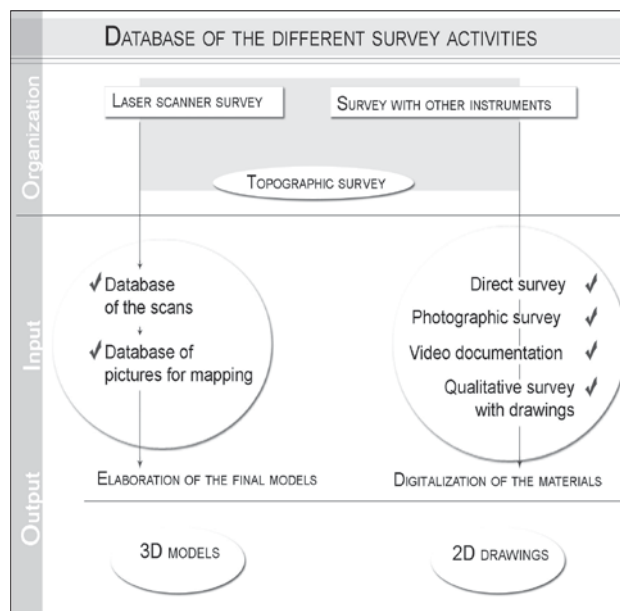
Database of the different survey activities

Organization

Laser scanner survey

Survey with other instruments

Topographic survey

Input

✓ Database of the scans

✓ Database of pictures for mapping

Direct survey ✓

Photographic survey ✓

Video documentation ✓

Qualitative survey with drawings ✓

Output

Elaboration of the final models

Digitalization of the materials

3D models

2D drawings